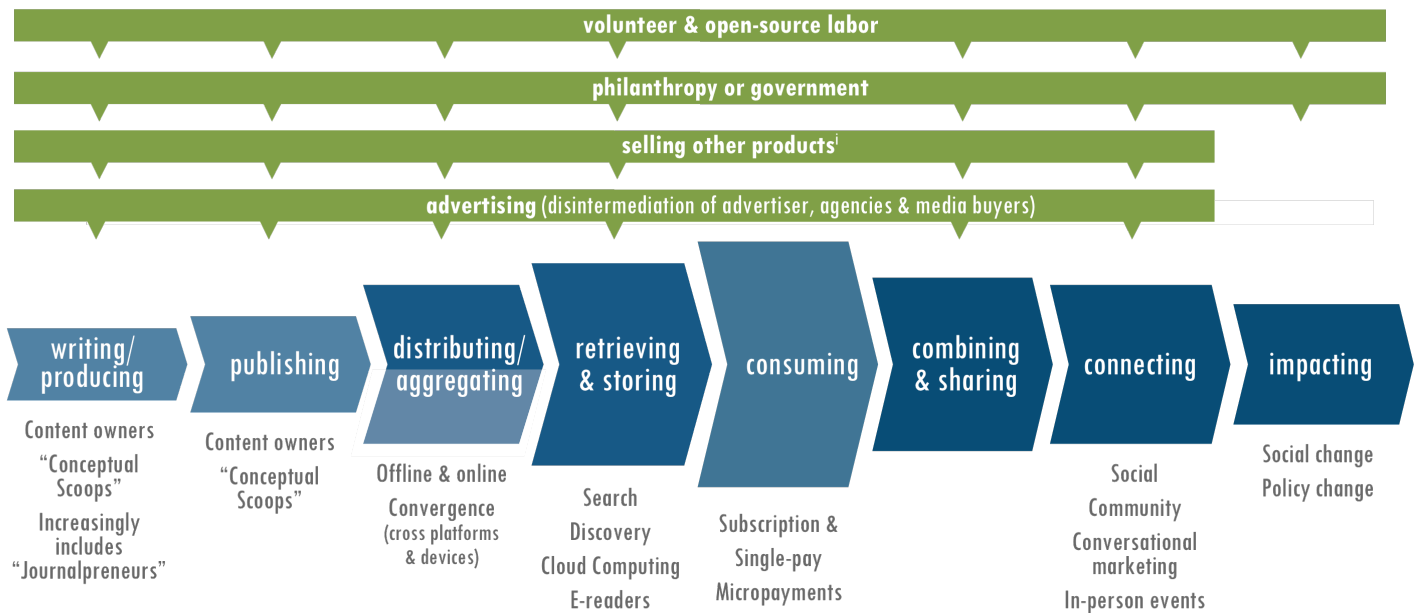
volunteer & open-source labor

philanthropy or government

selling other products$^{i}$

advertising (disintermediation of advertiser, agencies & media buyers)

writing/ producing

publishing

distributing/ aggregating

retrieving & storing

consuming

combining & sharing

connecting

impacting

Content owners
"Conceptual Scoops"
Increasingly includes "Journalpreneurs"

Content owners
"Conceptual Scoops"

Offline & online
Convergence (cross platforms & devices)

Search
Discovery
Cloud Computing
E-readers

Subscription & Single-pay
Micropayments

Social
Community
Conversational marketing
In-person events

Social change
Policy change